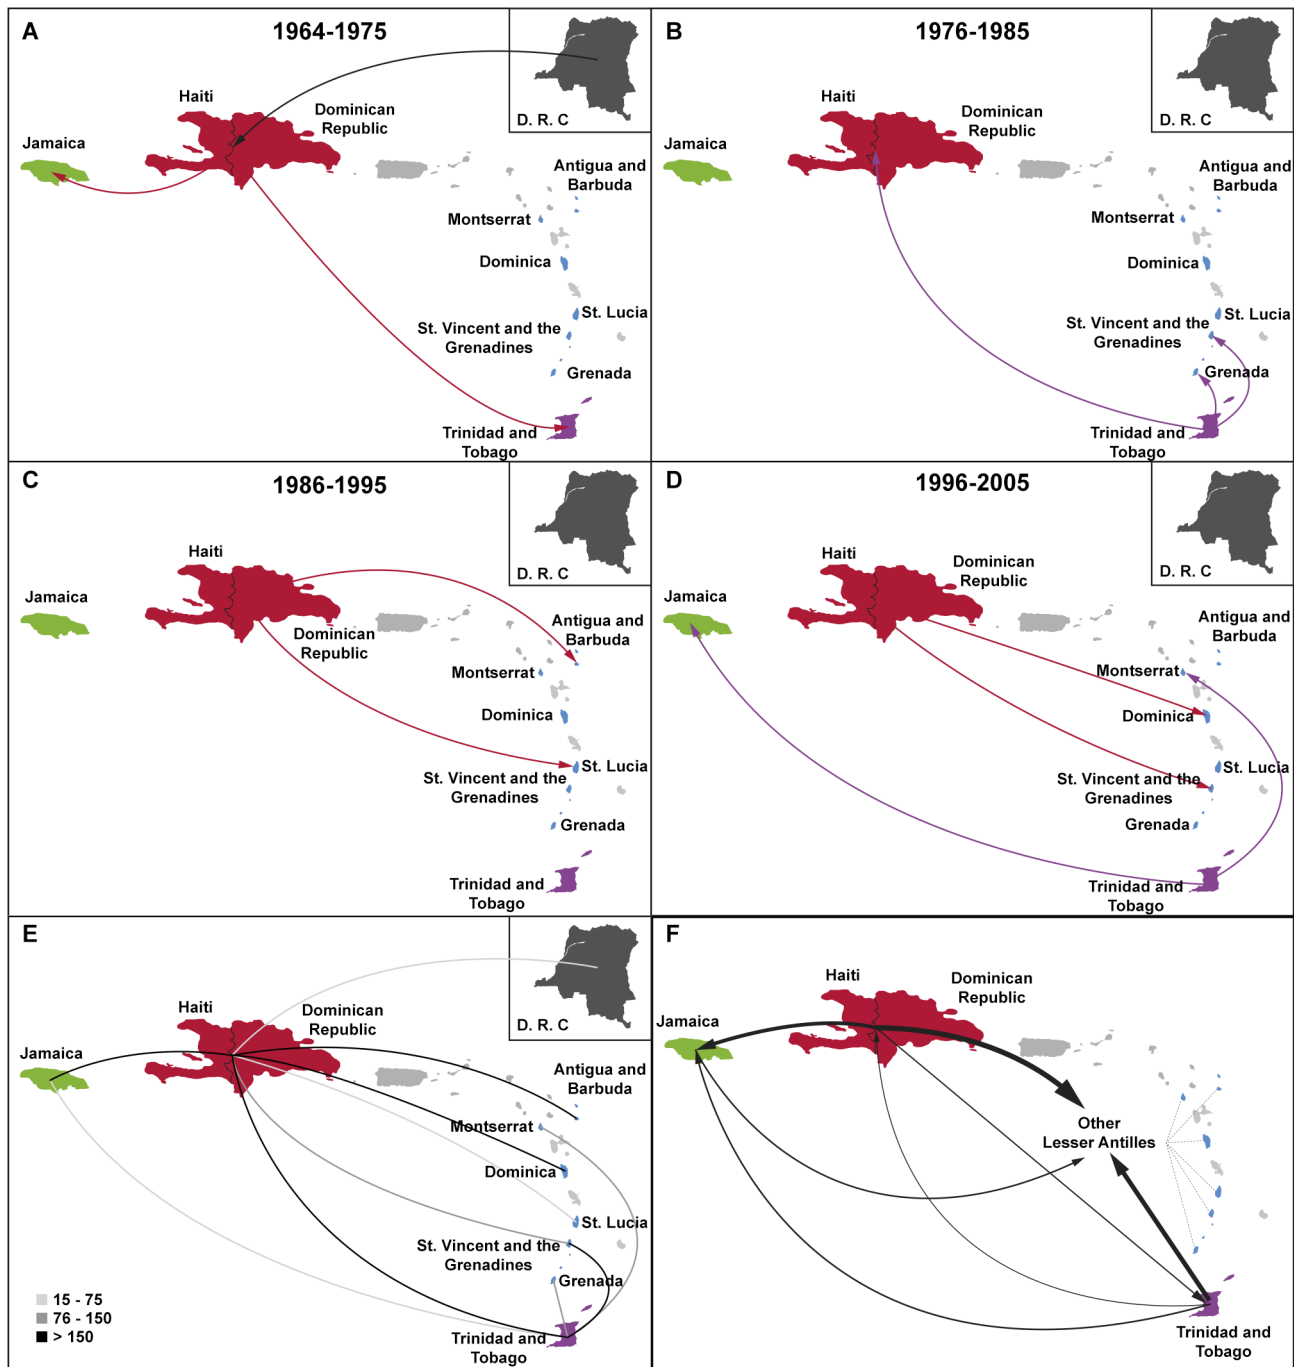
A

1964-1975

D. R. C

Haiti

Dominican Republic

Jamaica

Antigua and Barbuda

Montserrat

Dominica

St. Lucia

St. Vincent and the Grenadines

Grenada

Trinidad and Tobago

B

1976-1985

D. R. C

Haiti

Dominican Republic

Jamaica

Antigua and Barbuda

Montserrat

Dominica

St. Lucia

St. Vincent and the Grenadines

Grenada

Trinidad and Tobago

C

1986-1995

D. R. C

Haiti

Jamaica

Dominican Republic

Antigua and Barbuda

Montserrat

Dominica

St. Lucia

St. Vincent and the Grenadines

Grenada

Trinidad and Tobago

D

1996-2005

D. R. C

Haiti

Dominican Republic

Jamaica

Antigua and Barbuda

Montserrat

Dominica

St. Lucia

St. Vincent and the Grenadines

Grenada

Trinidad and Tobago

E

D. R. C

Haiti

Dominican Republic

Jamaica

Antigua and Barbuda

Montserrat

Dominica

St. Lucia

St. Vincent and the Grenadines

Grenada

15 - 75
76 - 150
> 150

Trinidad and Tobago

F

Haiti

Dominican Republic

Jamaica

Other Lesser Antilles

Trinidad and Tobago